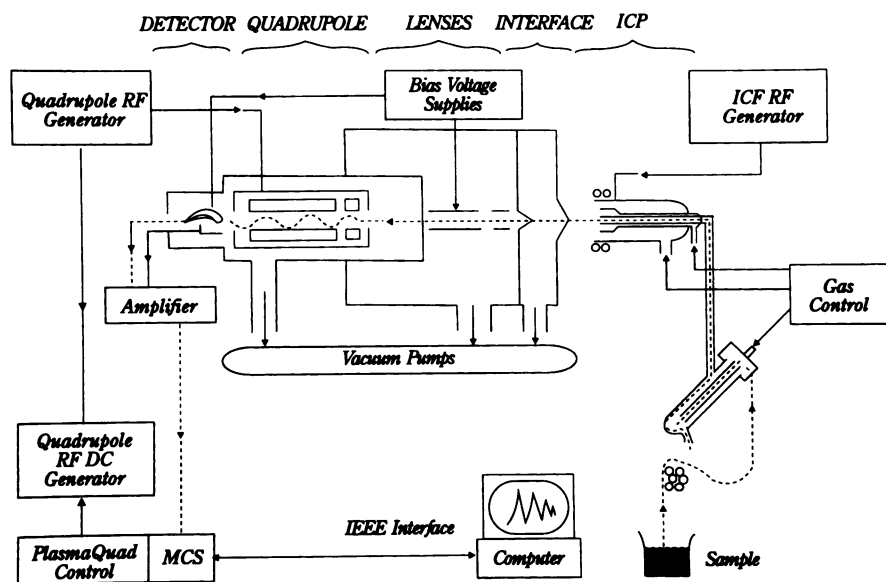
DETECTOR QUADRUPOLE LENSES INTERFACE ICP

Quadrupole RF Generator

Bias Voltage Supplies

ICF RF Generator

Amplifier

Gas Control

Vacuum Pumps

Quadrupole RF DC Generator

IEEE Interface

PlasmaQuad Control

MCS

Computer

Sample